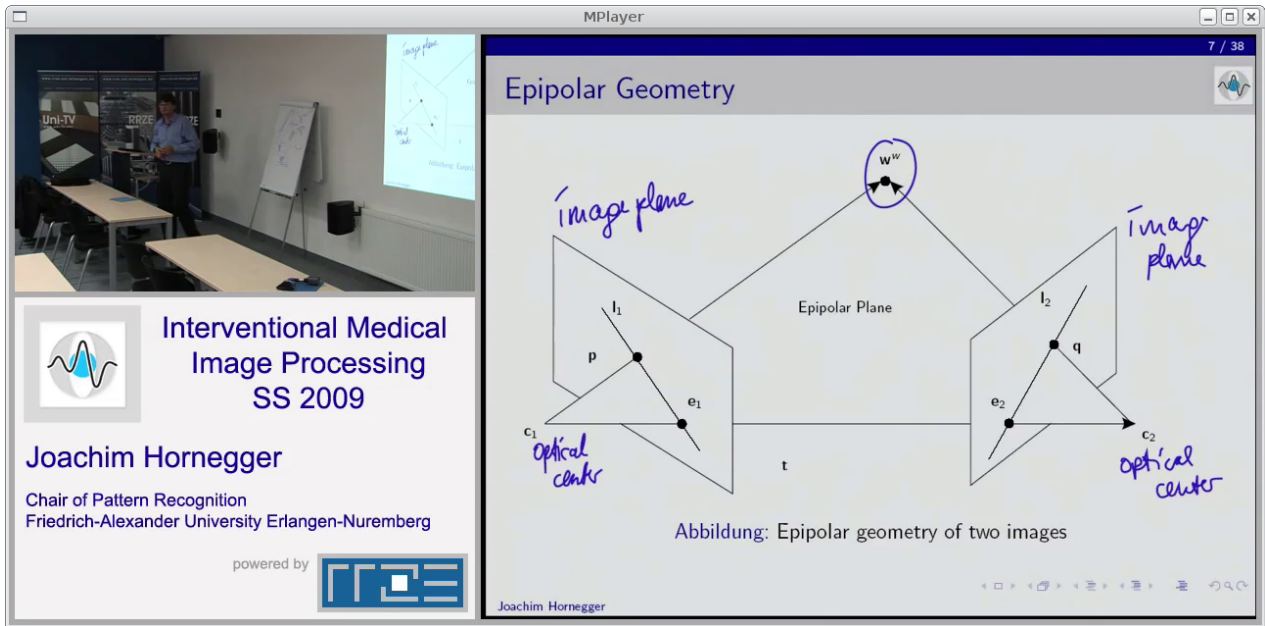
MPlayer

Uni-TV

RRZE

Interventional Medical Image Processing SS 2009

Joachim Hornegger

Chair of Pattern Recognition
Friedrich-Alexander University Erlangen-Nuremberg

powered by

7 / 38

Epipolar Geometry

$\mathbf{w}^w$

image plane

image plane

Epipolar Plane

$\mathbf{l}_1$

$\mathbf{l}_2$

$\mathbf{p}$

$\mathbf{q}$

$\mathbf{e}_1$

$\mathbf{e}_2$

$\mathbf{c}_1$

$\mathbf{c}_2$

$\mathbf{t}$

optical center

optical center

Abbildung: Epipolar geometry of two images

Joachim Hornegger